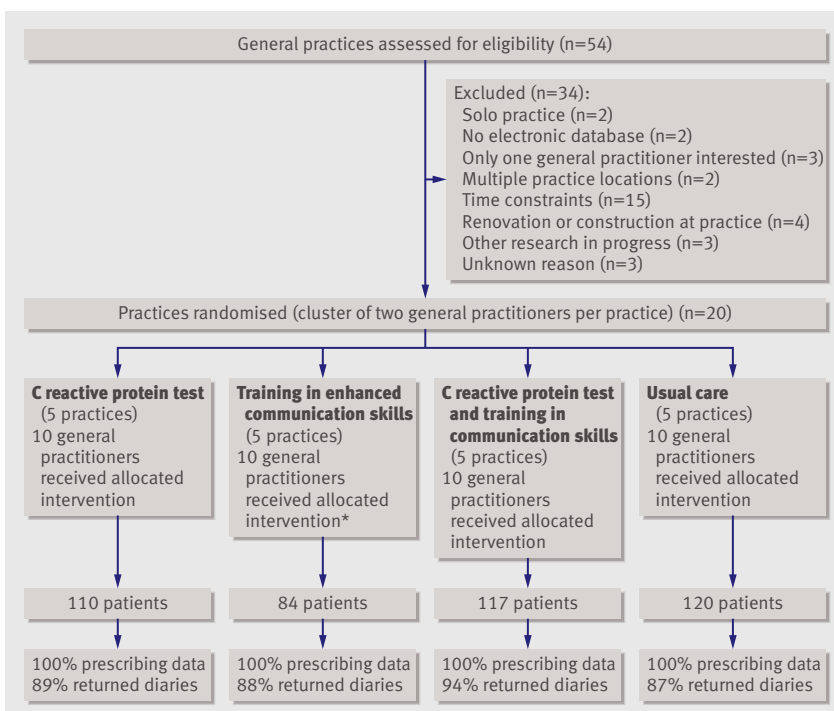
General practices assessed for eligibility (n=54)

Excluded (n=34):
Solo practice (n=2)
No electronic database (n=2)
Only one general practitioner interested (n=3)
Multiple practice locations (n=2)
Time constraints (n=15)
Renovation or construction at practice (n=4)
Other research in progress (n=3)
Unknown reason (n=3)

Practices randomised (cluster of two general practitioners per practice) (n=20)

**C reactive protein test**
(5 practices)
10 general practitioners received allocated intervention

**Training in enhanced communication skills**
(5 practices)
10 general practitioners received allocated intervention*

**C reactive protein test and training in communication skills**
(5 practices)
10 general practitioners received allocated intervention

**Usual care**
(5 practices)
10 general practitioners received allocated intervention

110 patients

84 patients

117 patients

120 patients

100% prescribing data
89% returned diaries

100% prescribing data
88% returned diaries

100% prescribing data
94% returned diaries

100% prescribing data
87% returned diaries